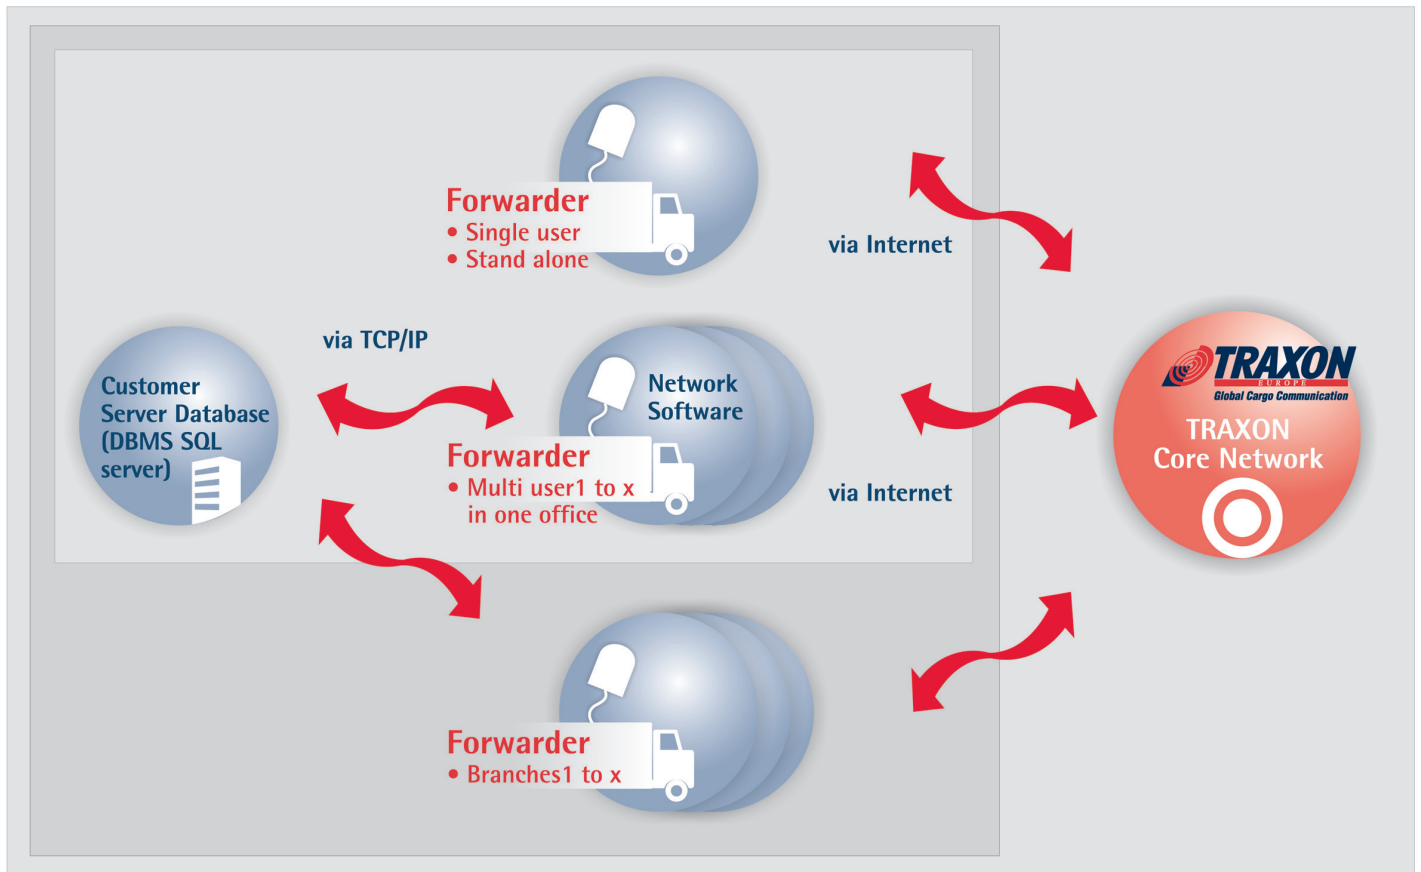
Forwarder
• Single user
• Stand alone

via Internet

via TCP/IP

Customer Server Database (DBMS SQL server)

Network Software

Forwarder
• Multi user1 to x in one office

TRAXON
EUROPE
Global Cargo Communication

TRAXON Core Network

via Internet

Forwarder
• Branches1 to x